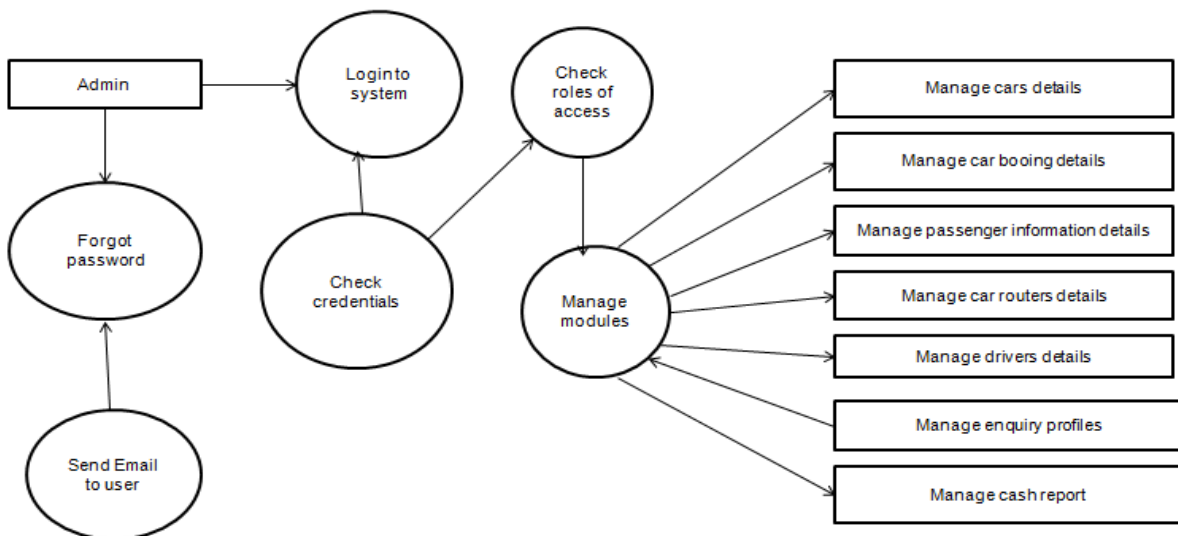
Admin

Login to system

Check roles of access

Manage cars details

Manage car booing details

Manage passenger information details

Manage car routers details

Manage drivers details

Manage enquiry profiles

Manage cash report

Forgot password

Check credentials

Manage modules

Send Email to user